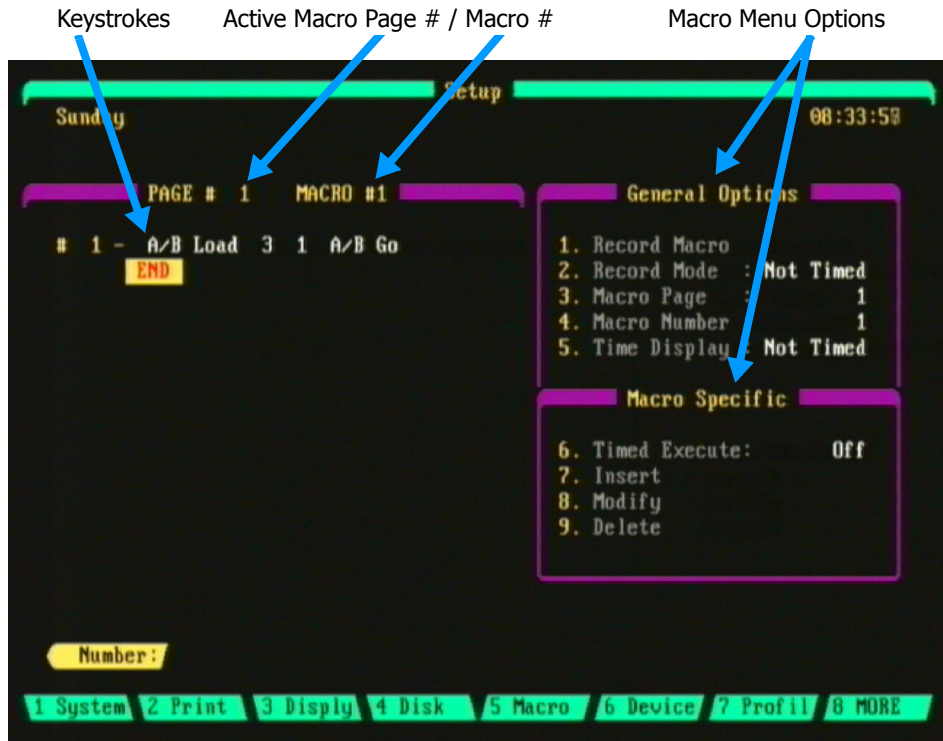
Keystrokes Active Macro Page # / Macro # Macro Menu Options

Setup

Sunday 08:33:59

PAGE # 1 MACRO #1

# 1 - A/B Load 3 1 A/B Go
END

General Options

1. Record Macro
2. Record Mode : Not Timed
3. Macro Page : 1
4. Macro Number 1
5. Time Display : Not Timed

Macro Specific

6. Timed Execute: Off
7. Insert
8. Modify
9. Delete

Number:

1 System 2 Print 3 Disply 4 Disk 5 Macro 6 Device 7 Profil 8 MORE